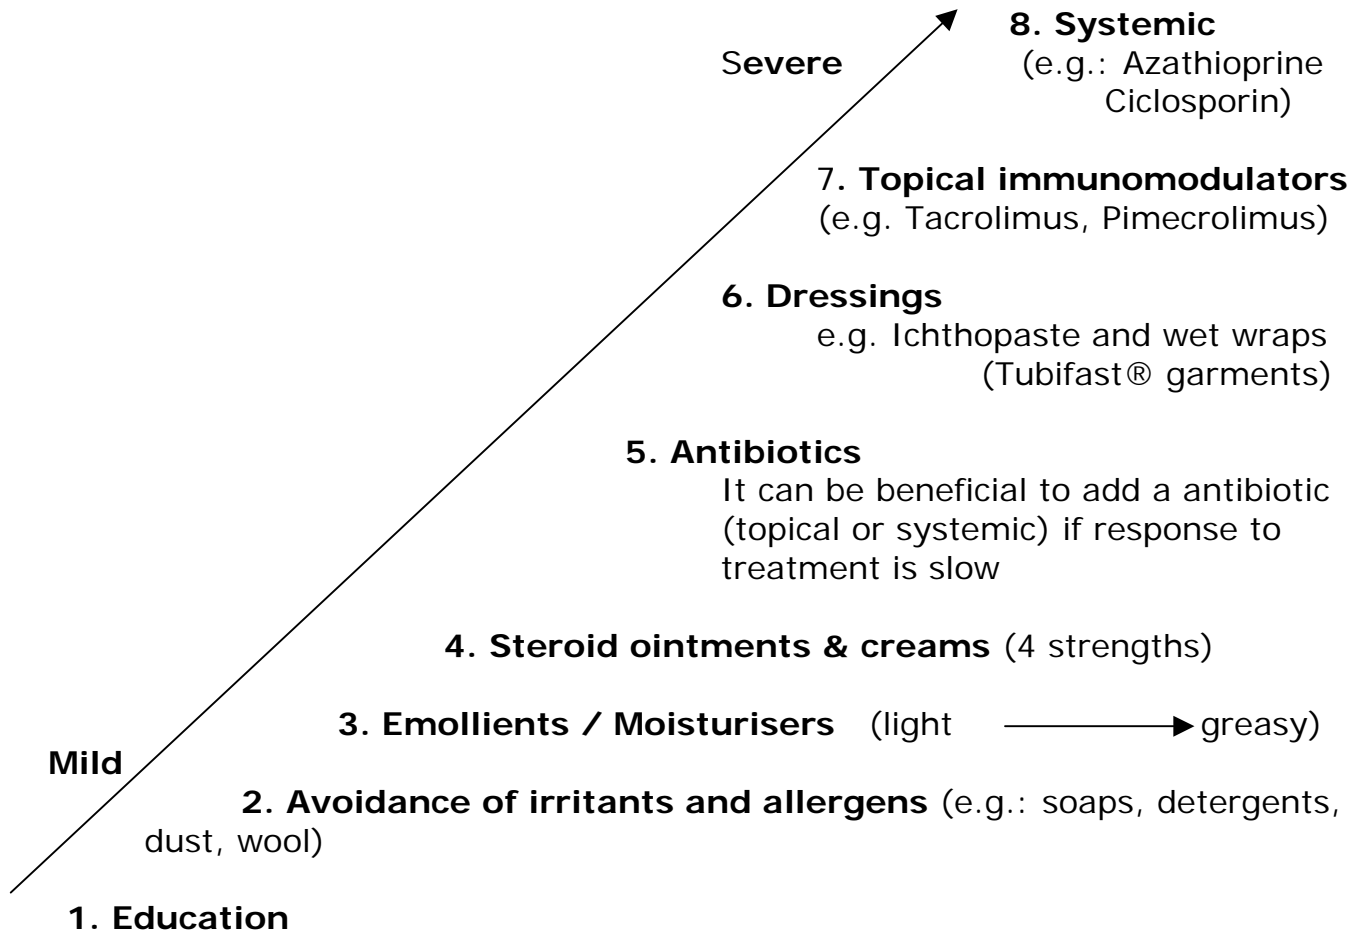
Severe

8. Systemic
(e.g.: Azathioprine
Ciclosporin)

7. Topical immunomodulators
(e.g. Tacrolimus, Pimecrolimus)

6. Dressings
e.g. Ichthopaste and wet wraps
(Tubifast® garments)

5. Antibiotics
It can be beneficial to add a antibiotic (topical or systemic) if response to treatment is slow

4. Steroid ointments & creams (4 strengths)

3. Emollients / Moisturisers (light → greasy)

Mild

2. Avoidance of irritants and allergens (e.g.: soaps, detergents, dust, wool)

1. Education